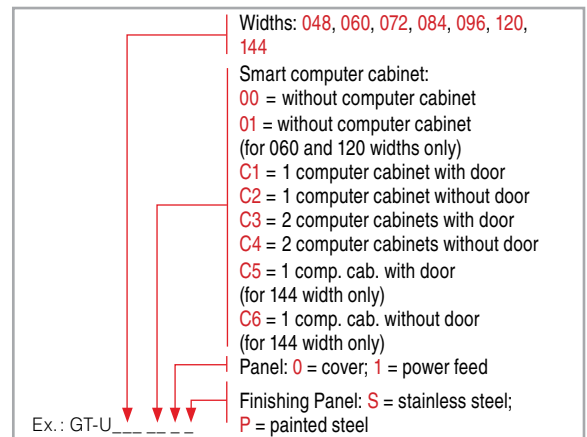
Widths: 048, 060, 072, 084, 096, 120, 144

Smart computer cabinet:
00 = without computer cabinet
01 = without computer cabinet (for 060 and 120 widths only)
C1 = 1 computer cabinet with door
C2 = 1 computer cabinet without door
C3 = 2 computer cabinets with door
C4 = 2 computer cabinets without door
C5 = 1 comp. cab. with door (for 144 width only)
C6 = 1 comp. cab. without door (for 144 width only)

Panel: 0 = cover; 1 = power feed

Finishing Panel: S = stainless steel; P = painted steel

Ex.: GT-U___ __ _ _